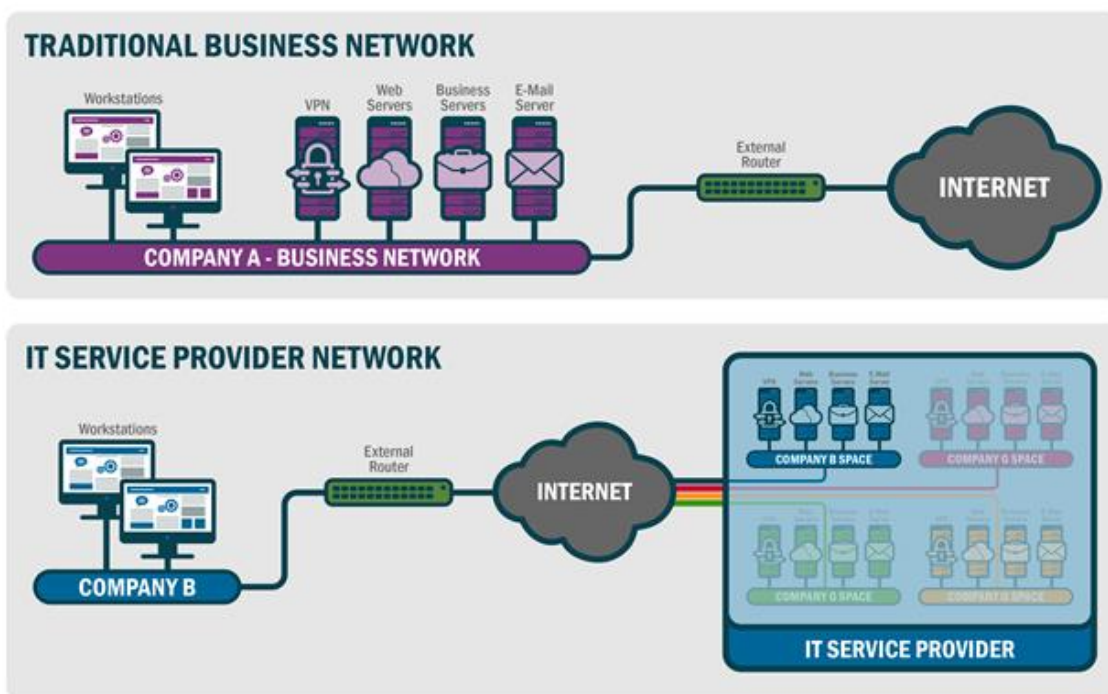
TRADITIONAL BUSINESS NETWORK

Workstations

VPN

Web Servers

Business Servers

E-Mail Server

External Router

INTERNET

COMPANY A - BUSINESS NETWORK

IT SERVICE PROVIDER NETWORK

Workstations

External Router

INTERNET

COMPANY B

VPN

Web Servers

Business Servers

E-Mail Server

COMPANY B SPACE

COMPANY C SPACE

COMPANY D SPACE

COMPANY E SPACE

IT SERVICE PROVIDER